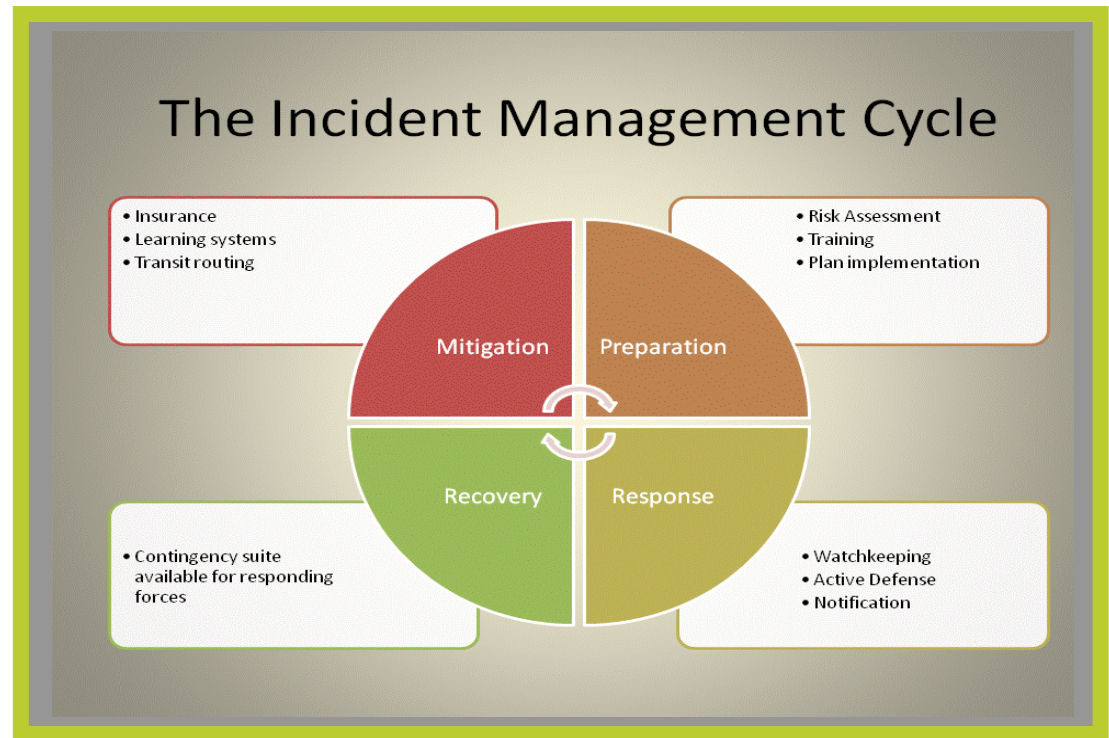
The Incident Management Cycle

- Insurance
- Learning systems
- Transit routing

- Risk Assessment
- Training
- Plan implementation

Mitigation

Preparation

Recovery

Response

- Contingency suite available for responding forces

- Watchkeeping
- Active Defense
- Notification